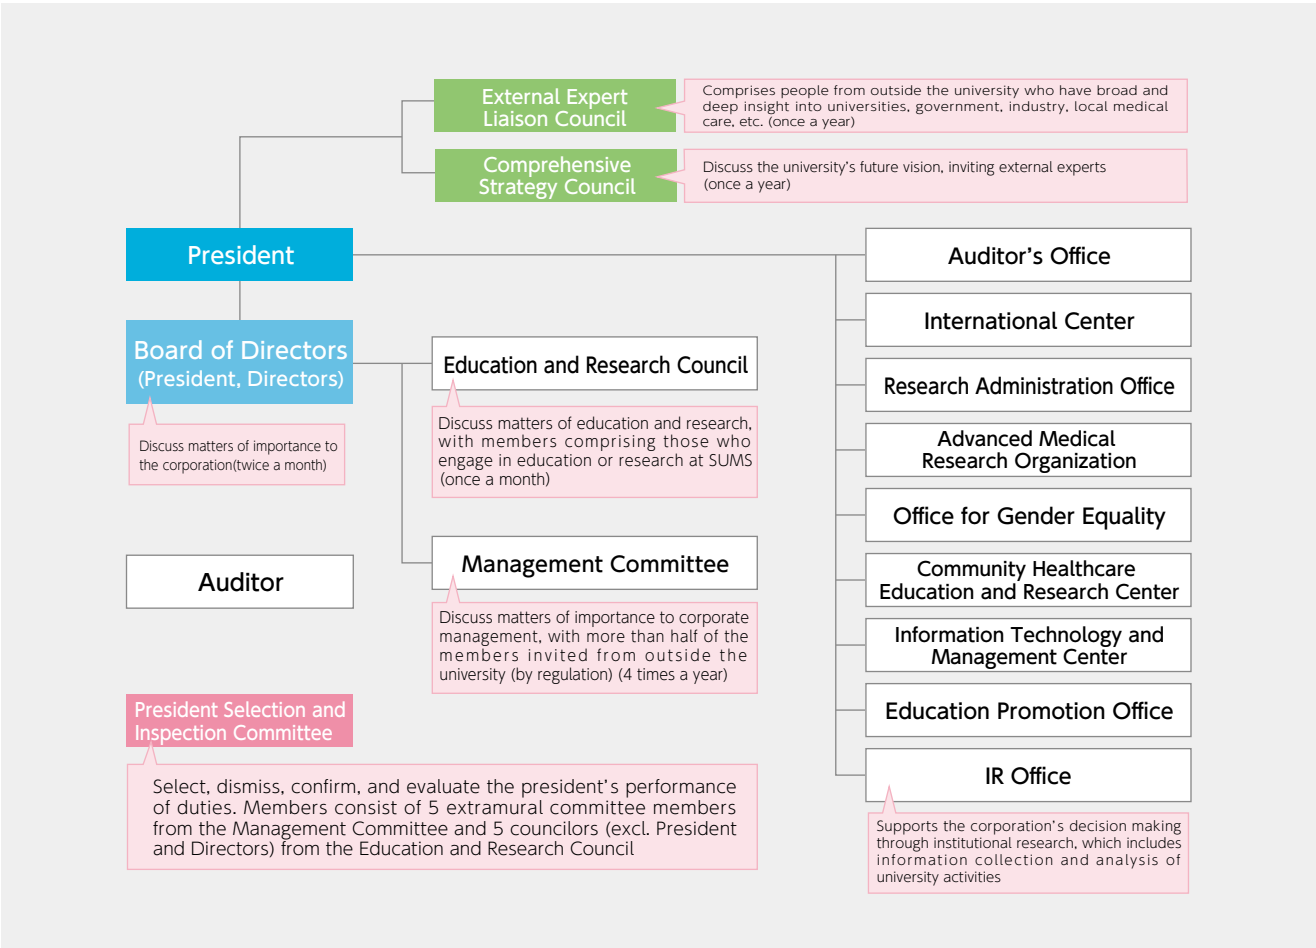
External Expert Liaison Council

Comprises people from outside the university who have broad and deep insight into universities, government, industry, local medical care, etc. (once a year)

Comprehensive Strategy Council

Discuss the university's future vision, inviting external experts (once a year)

President

Board of Directors (President, Directors)

Discuss matters of importance to the corporation(twice a month)

Education and Research Council

Discuss matters of education and research, with members comprising those who engage in education or research at SUMS (once a month)

Auditor

Management Committee

Discuss matters of importance to corporate management, with more than half of the members invited from outside the university (by regulation) (4 times a year)

President Selection and Inspection Committee

Select, dismiss, confirm, and evaluate the president's performance of duties. Members consist of 5 extramural committee members from the Management Committee and 5 councilors (excl. President and Directors) from the Education and Research Council

Auditor's Office

International Center

Research Administration Office

Advanced Medical Research Organization

Office for Gender Equality

Community Healthcare Education and Research Center

Information Technology and Management Center

Education Promotion Office

IR Office

Supports the corporation's decision making through institutional research, which includes information collection and analysis of university activities